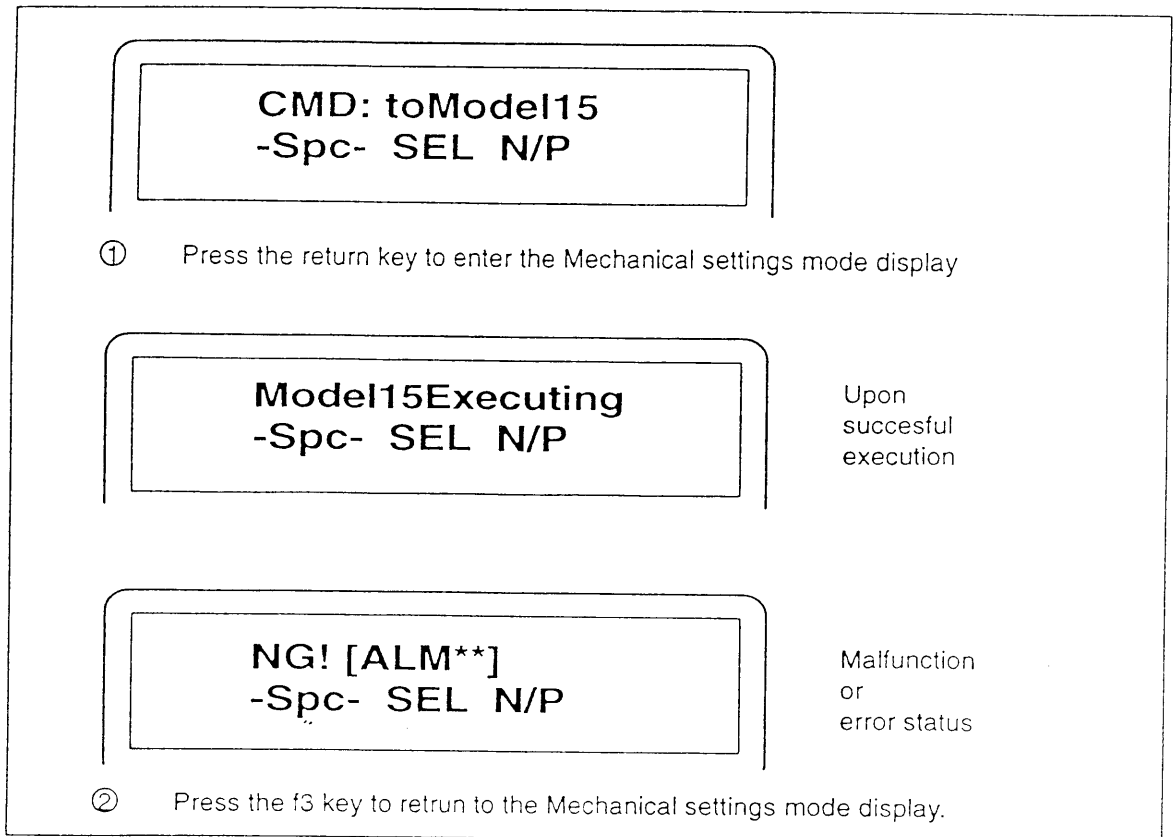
CMD: toModel15
-Spc- SEL N/P

① Press the return key to enter the Mechanical settings mode display

Model15Executing
-Spc- SEL N/P

Upon succesful execution

NG! [ALM**]
-Spc- SEL N/P

Malfunction or error status

② Press the f3 key to retrun to the Mechanical settings mode display.